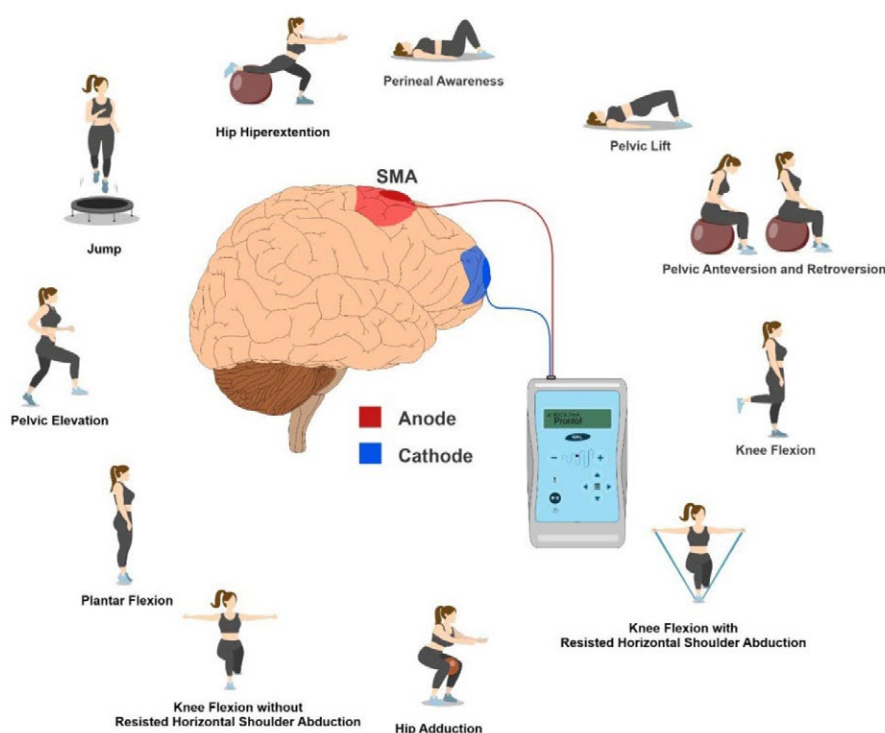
Perineal Awareness

Hip Hiperextention

Jump

Pelvic Lift

SMA

Pelvic Anteversion and Retroversion

Pelvic Elevation

Anode

Cathode

Pronto!

Knee Flexion

Plantar Flexion

Knee Flexion with Resisted Horizontal Shoulder Abduction

Knee Flexion without Resisted Horizontal Shoulder Abduction

Hip Adduction